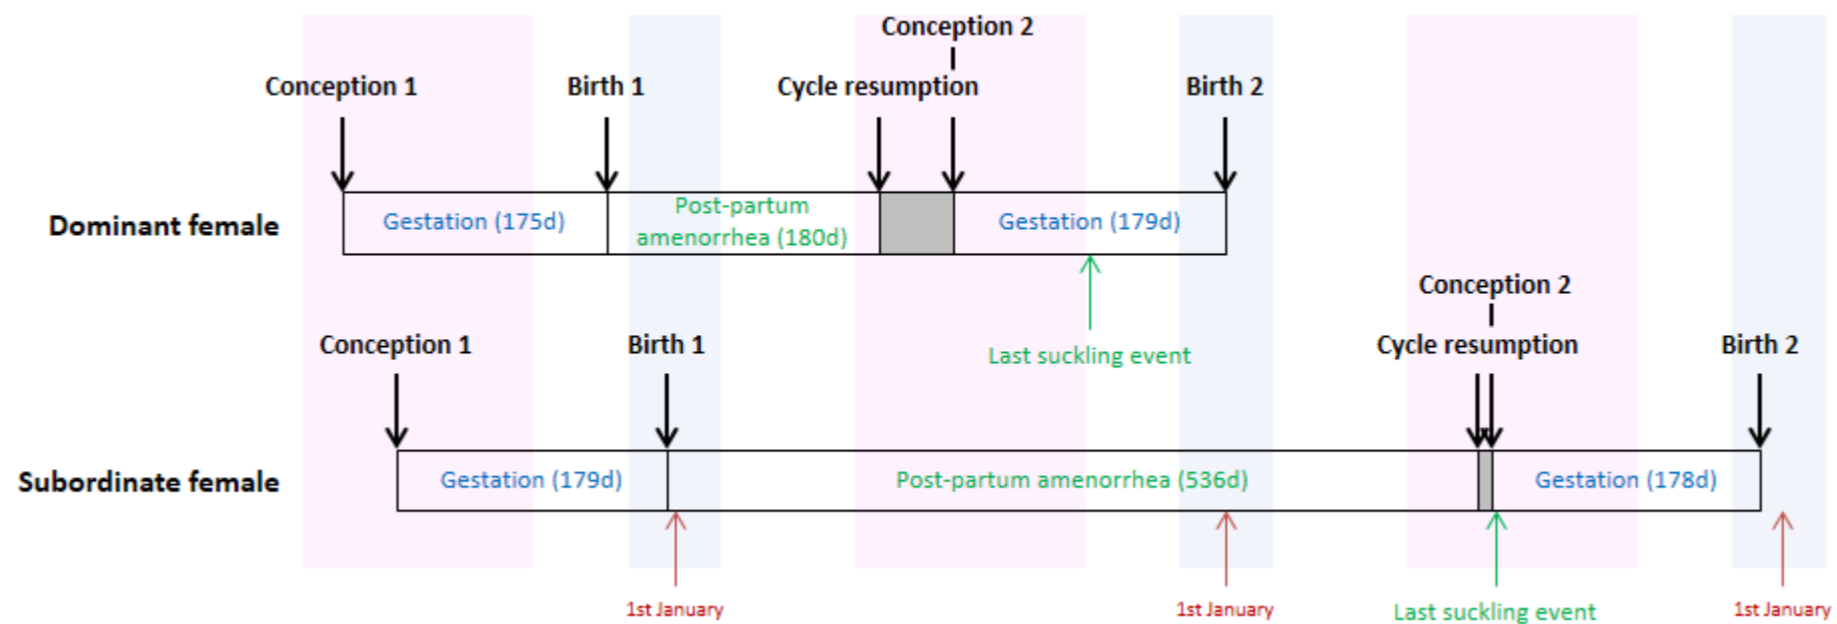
Conception 2

Conception 1

Birth 1

Cycle resumption

Birth 2

Dominant female

Gestation (175d)

Post-partum amenorrhea (180d)

Gestation (179d)

Last suckling event

Conception 2

Conception 1

Birth 1

Cycle resumption

Birth 2

Subordinate female

Gestation (179d)

Post-partum amenorrhea (536d)

Gestation (178d)

1st January

1st January

Last suckling event

1st January